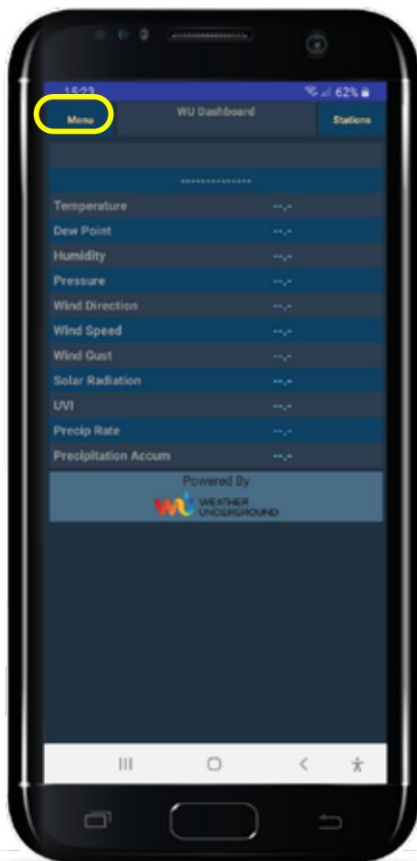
15:23 62%

Menu

WU Dashboard

Stations

--------------

| | |
|---|---|
| Temperature | --.- |
| Dew Point | --.- |
| Humidity | --.- |
| Pressure | --.- |
| Wind Direction | --.- |
| Wind Speed | --.- |
| Wind Gust | --.- |
| Solar Radiation | --.- |
| UVI | --.- |
| Precip Rate | --.- |
| Precipitation Accum | --.- |

Powered By

wu WEATHER UNDERGROUND